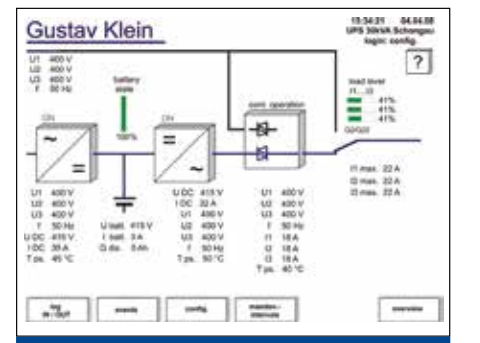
Gustav Klein

15:34:21 04.04.08
UPS 30kVA Schongau
login: config

?

U1 400 V
U2 400 V
U3 400 V
f 50 Hz

battery state

100%

ON

ON

semi operation

load level
(1.....3)
41%
41%
41%

bypass

I1 max. 22 A
I2 max. 22 A
I3 max. 22 A

U1 400 V
U2 400 V
U3 400 V
f 50 Hz
U DC 415 V
I DC 38 A
T ps. 45 °C

U batt. 415 V
I batt. 3 A
Q dis. 0 Ah

U DC 415 V
I DC 32 A
U1 400 V
U2 400 V
U3 400 V
f 50 Hz
T ps. 50 °C

U1 400 V
U2 400 V
U3 400 V
f 50 Hz
I1 18 A
I2 18 A
I3 18 A
T ps. 40 °C

log in / out

events

config

mainten.-intervals

overview